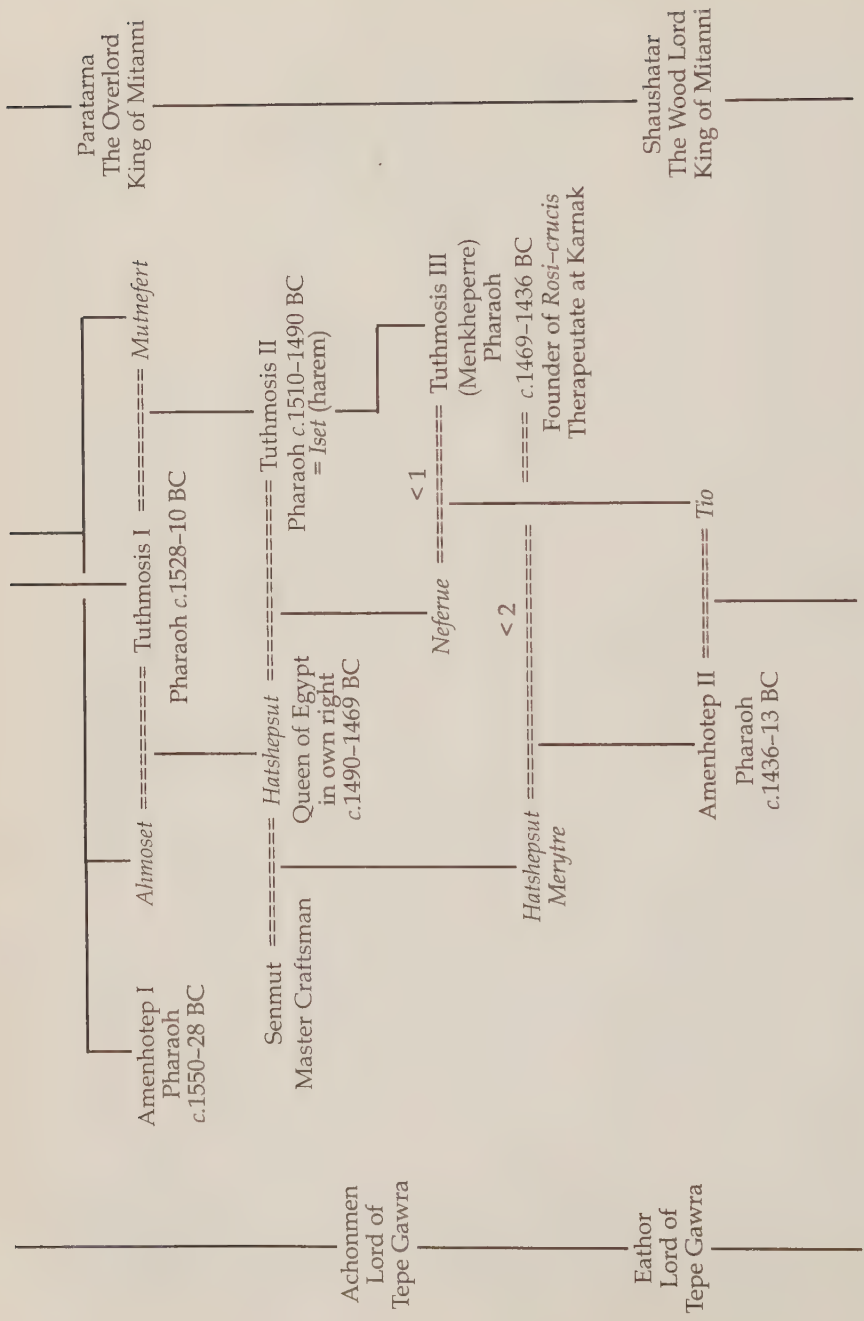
Achonmen
Lord of
Tepe Gawra

Eathor
Lord of
Tepe Gawra

Amenhotep I
Pharaoh
c.1550–28 BC

Ahmoset ========== Tuthmosis I ========== Mutnefert

Pharaoh c.1528–10 BC

Senmut ========= Hatshepsut ============ Tuthmosis II

Master Craftsman

Queen of Egypt
in own right
c.1490–1469 BC

Pharaoh c.1510–1490 BC
= Iset (harem)

Neferue ========== Tuthmosis III

< 1

(Menkheperre)
Pharaoh
==== c.1469–1436 BC
Founder of Rosi-crucis
Therapeutate at Karnak

< 2

Hatshepsut ====================
Merytre

Amenhotep II ========== Tio

Pharaoh
c.1436–13 BC

Paratarna
The Overlord
King of Mitanni

Shaushatar
The Wood Lord
King of Mitanni